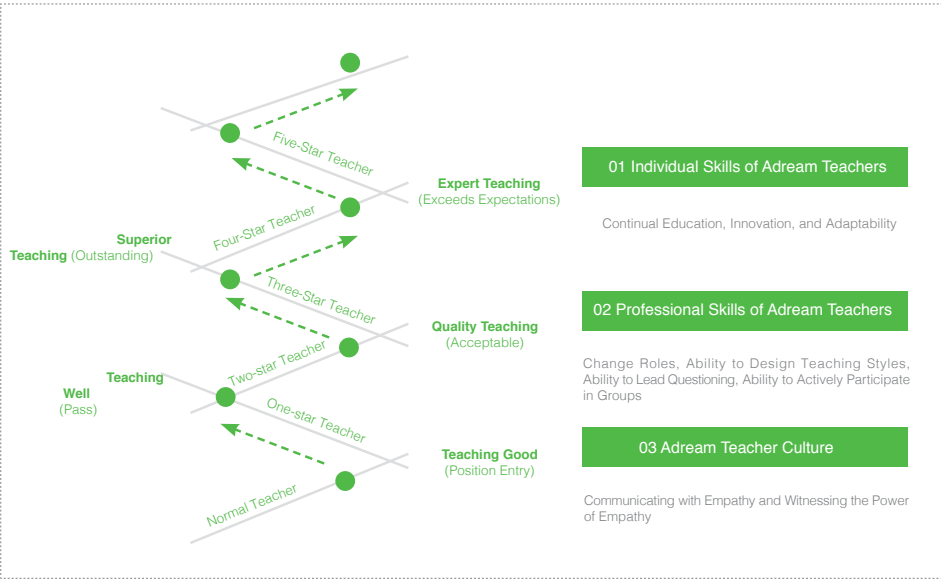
Five-Star Teacher

Expert Teaching
(Exceeds Expectations)

Four-Star Teacher

Superior
Teaching (Outstanding)

Three-Star Teacher

Quality Teaching
(Acceptable)

Two-star Teacher

Teaching
Well
(Pass)

One-star Teacher

Teaching Good
(Position Entry)

Normal Teacher

01 Individual Skills of Adream Teachers

Continual Education, Innovation, and Adaptability

02 Professional Skills of Adream Teachers

Change Roles, Ability to Design Teaching Styles, Ability to Lead Questioning, Ability to Actively Participate in Groups

03 Adream Teacher Culture

Communicating with Empathy and Witnessing the Power of Empathy